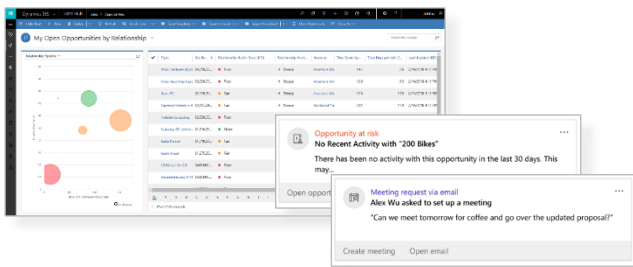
My Open Opportunities by Relationship

Opportunity at risk
No Recent Activity with "200 Bikes"
There has been no activity with this opportunity in the last 30 days. This may...

Open opport

Meeting request via email
Alex Wu asked to set up a meeting
"Can we meet tomorrow for coffee and go over the updated proposal?"

Create meeting
Open email